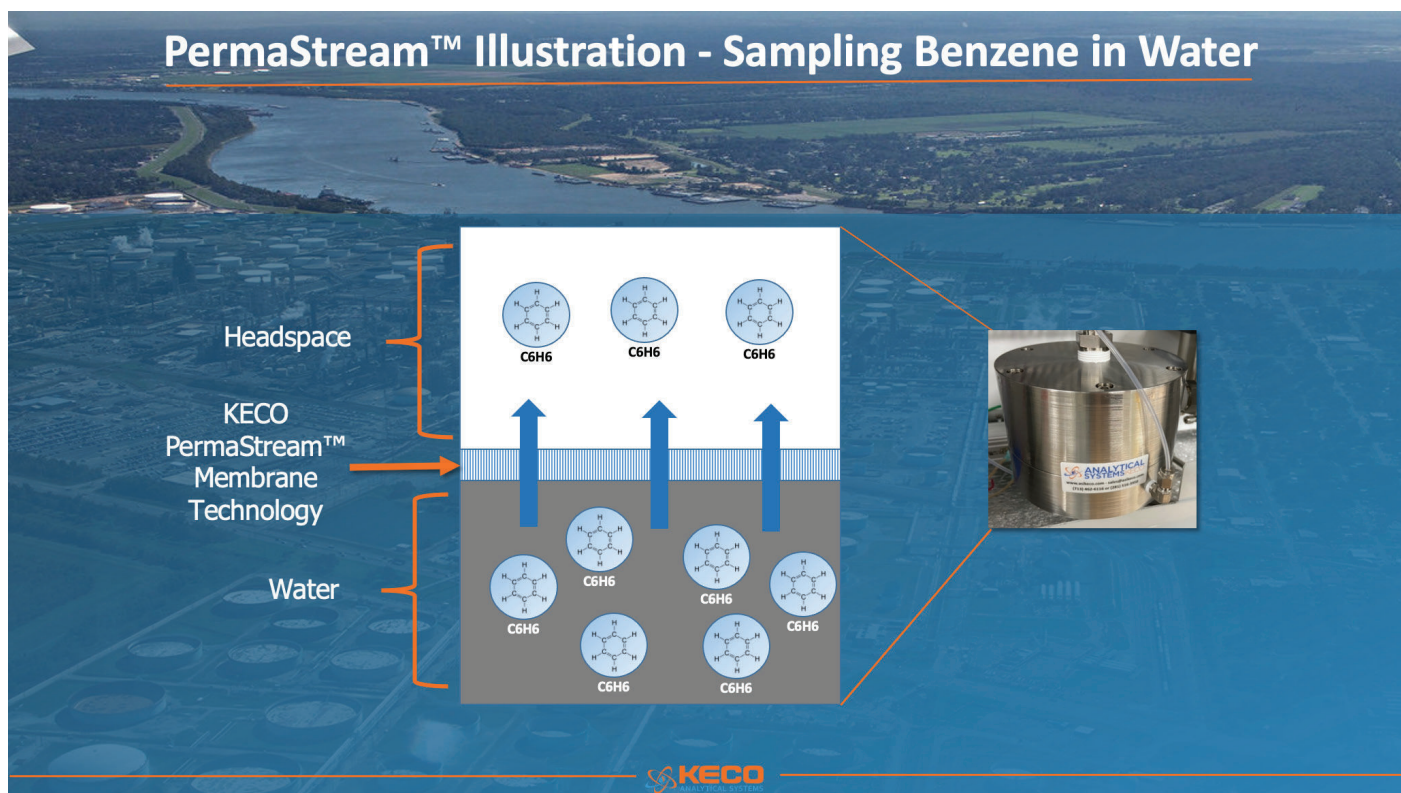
PermaStream™ Illustration - Sampling Benzene in Water

Headspace

KECO PermaStream™ Membrane Technology

Water

C6H6

C6H6

C6H6

C6H6

C6H6

C6H6

C6H6

C6H6

C6H6

C6H6

ANALYTICAL SYSTEMS

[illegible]

KECO
ANALYTICAL SYSTEMS